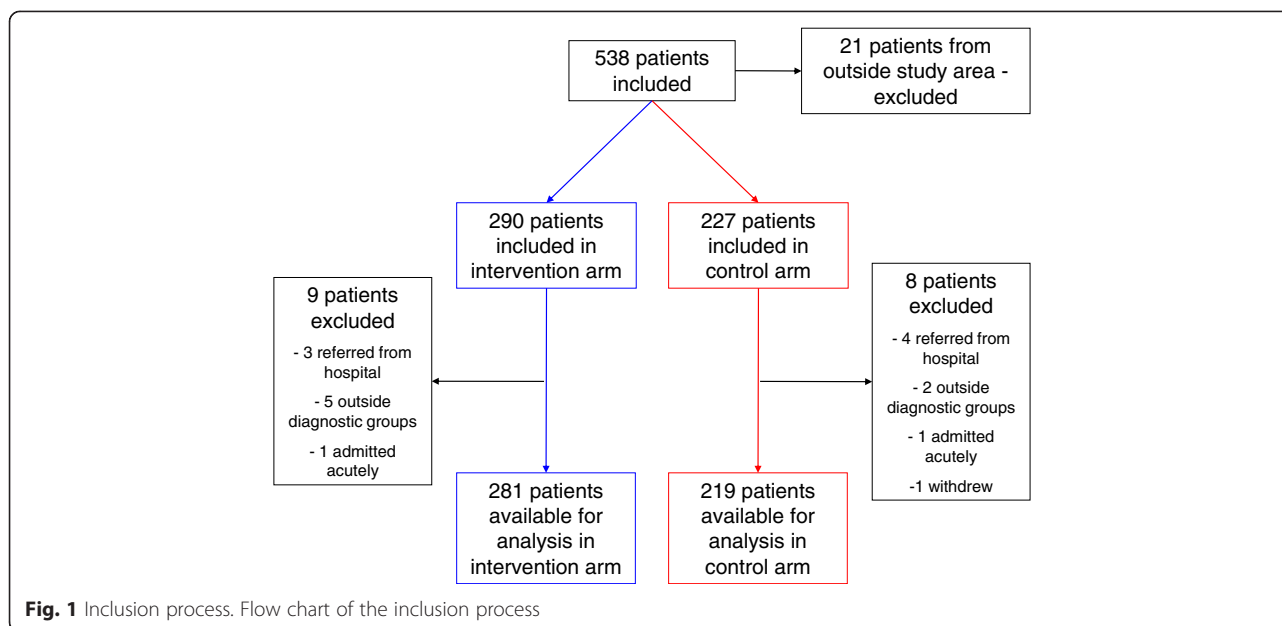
538 patients included

21 patients from outside study area - excluded

290 patients included in intervention arm

227 patients included in control arm

9 patients excluded

- 3 referred from hospital

- 5 outside diagnostic groups

- 1 admitted acutely

8 patients excluded

- 4 referred from hospital

- 2 outside diagnostic groups

- 1 admitted acutely

-1 withdrew

281 patients available for analysis in intervention arm

219 patients available for analysis in control arm

**Fig. 1** Inclusion process. Flow chart of the inclusion process